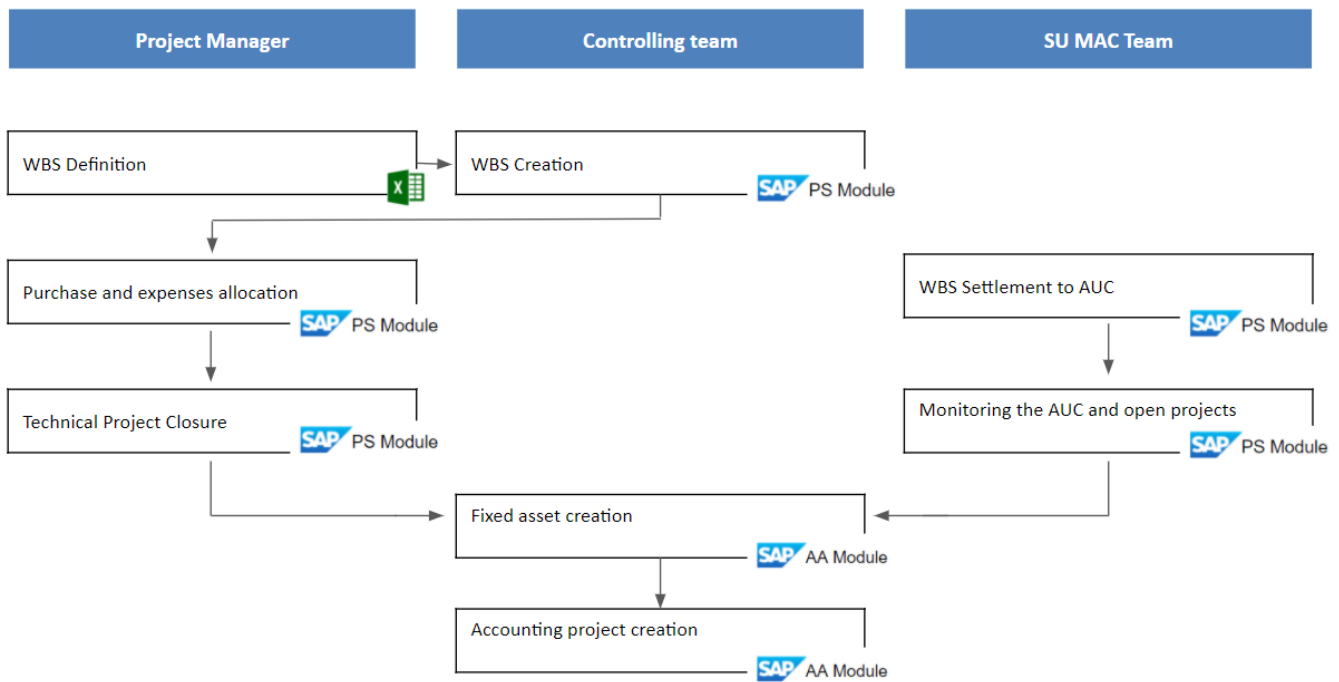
Project Manager

Controlling team

SU MAC Team

WBS Definition

X

WBS Creation

SAP PS Module

Purchase and expenses allocation

SAP PS Module

WBS Settlement to AUC

SAP PS Module

Technical Project Closure

SAP PS Module

Monitoring the AUC and open projects

SAP PS Module

Fixed asset creation

SAP AA Module

Accounting project creation

SAP AA Module